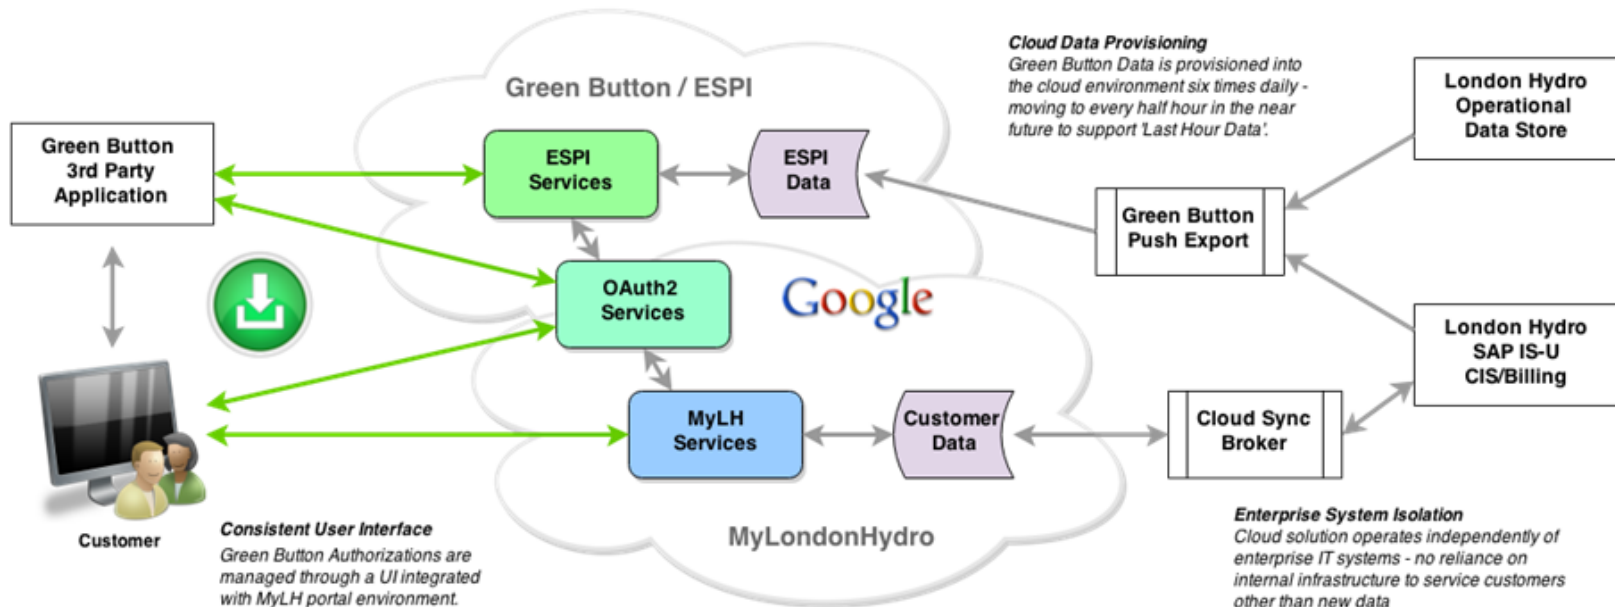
Green Button / ESPI

Cloud Data Provisioning
Green Button Data is provisioned into the cloud environment six times daily - moving to every half hour in the near future to support 'Last Hour Data'.

London Hydro Operational Data Store

Green Button 3rd Party Application

ESPI Services

ESPI Data

Green Button Push Export

OAuth2 Services

Google

London Hydro SAP IS-U CIS/Billing

MyLH Services

Customer Data

Cloud Sync Broker

Customer

Consistent User Interface
Green Button Authorizations are managed through a UI integrated with MyLH portal environment.

MyLondonHydro

Enterprise System Isolation
Cloud solution operates independently of enterprise IT systems - no reliance on internal infrastructure to service customers other than new data